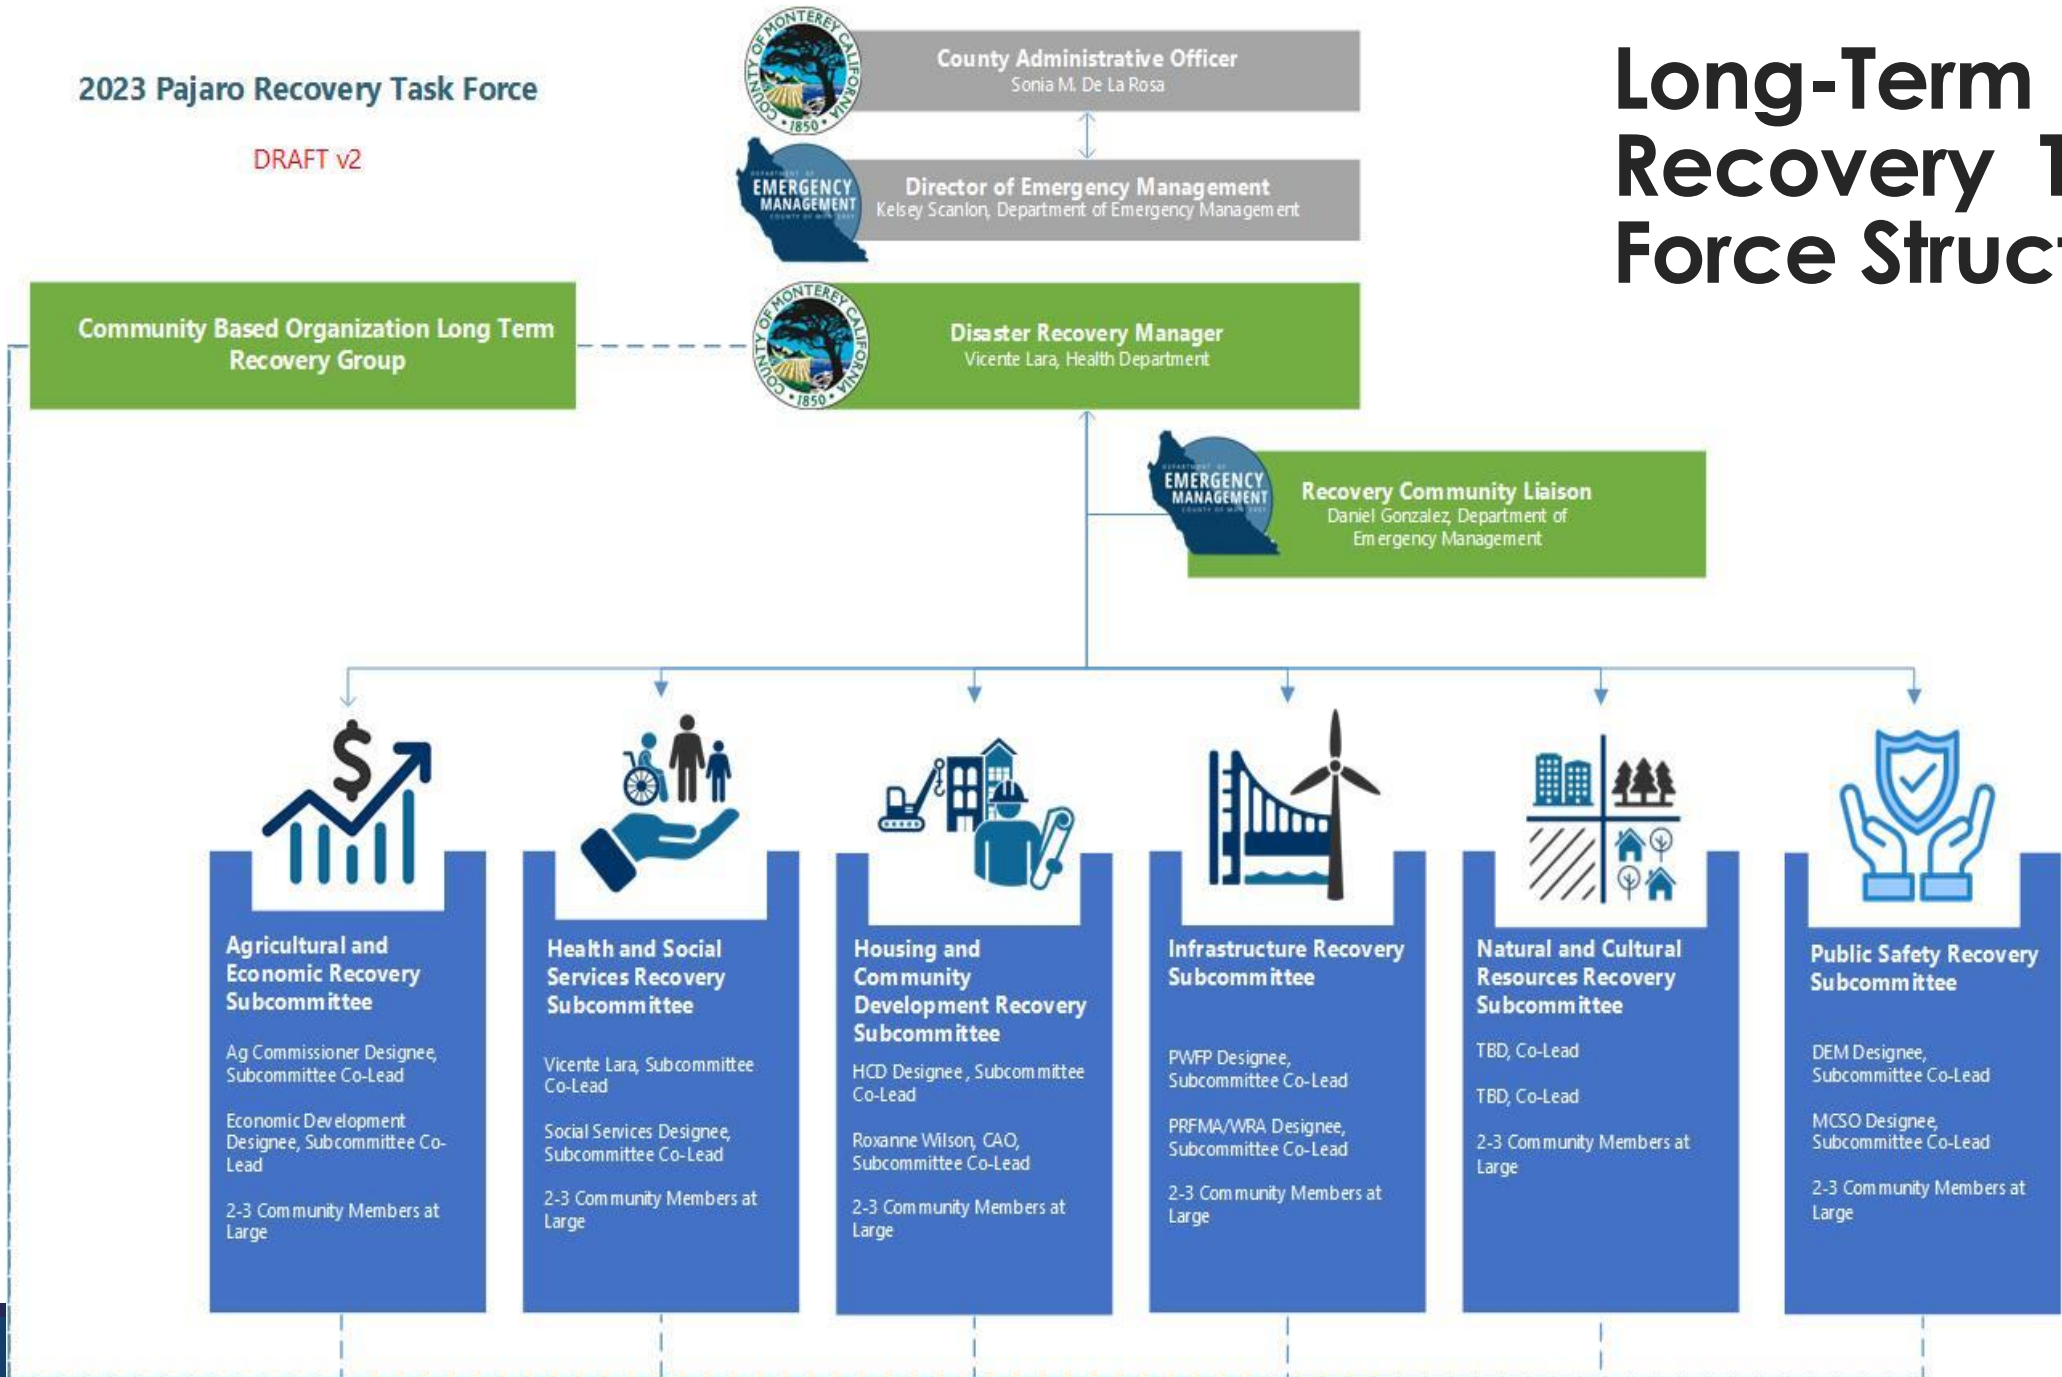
2023 Pajaro Recovery Task Force

DRAFT v2

COUNTY OF MONTEREY CALIFORNIA 1850

County Administrative Officer
Sonia M. De La Rosa

EMERGENCY MANAGEMENT

Director of Emergency Management
Kelsey Scanlon, Department of Emergency Management

Long-Term Recovery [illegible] Force Struc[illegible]

Community Based Organization Long Term Recovery Group

COUNTY OF MONTEREY CALIFORNIA 1850

Disaster Recovery Manager
Vicente Lara, Health Department

EMERGENCY MANAGEMENT

Recovery Community Liaison
Daniel Gonzalez, Department of Emergency Management

Agricultural and Economic Recovery Subcommittee

Ag Commissioner Designee, Subcommittee Co-Lead

Economic Development Designee, Subcommittee Co-Lead

2-3 Community Members at Large

Health and Social Services Recovery Subcommittee

Vicente Lara, Subcommittee Co-Lead

Social Services Designee, Subcommittee Co-Lead

2-3 Community Members at Large

Housing and Community Development Recovery Subcommittee

HCD Designee, Subcommittee Co-Lead

Roxanne Wilson, CAO, Subcommittee Co-Lead

2-3 Community Members at Large

Infrastructure Recovery Subcommittee

PWFP Designee, Subcommittee Co-Lead

PRFMA/WRA Designee, Subcommittee Co-Lead

2-3 Community Members at Large

Natural and Cultural Resources Recovery Subcommittee

TBD, Co-Lead

TBD, Co-Lead

2-3 Community Members at Large

Public Safety Recovery Subcommittee

DEM Designee, Subcommittee Co-Lead

MCSO Designee, Subcommittee Co-Lead

2-3 Community Members at Large